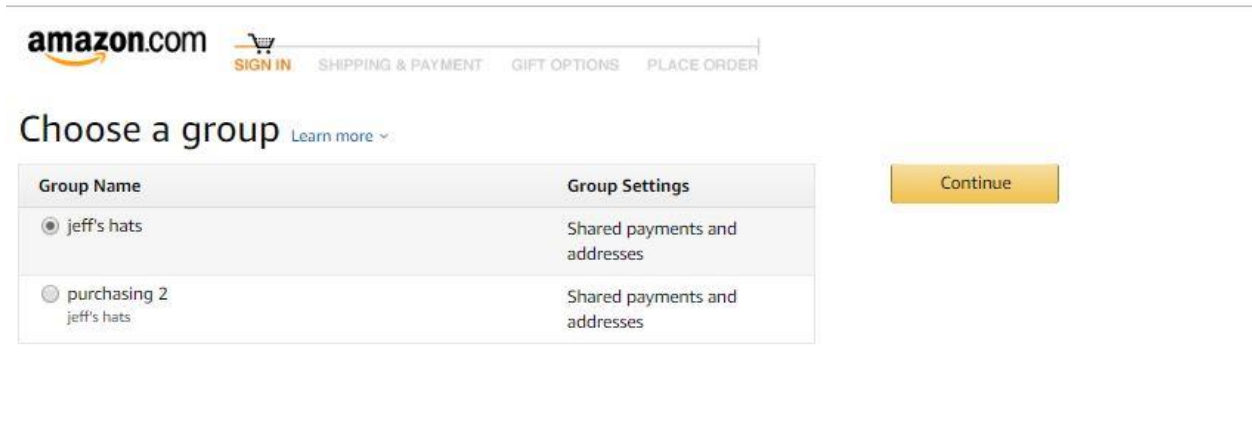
amazon.com

SIGN IN SHIPPING & PAYMENT GIFT OPTIONS PLACE ORDER

Choose a group Learn more

| Group Name | Group Settings |
|---|---|
| jeff's hats | Shared payments and addresses |
| purchasing 2 jeff's hats | Shared payments and addresses |

Continue